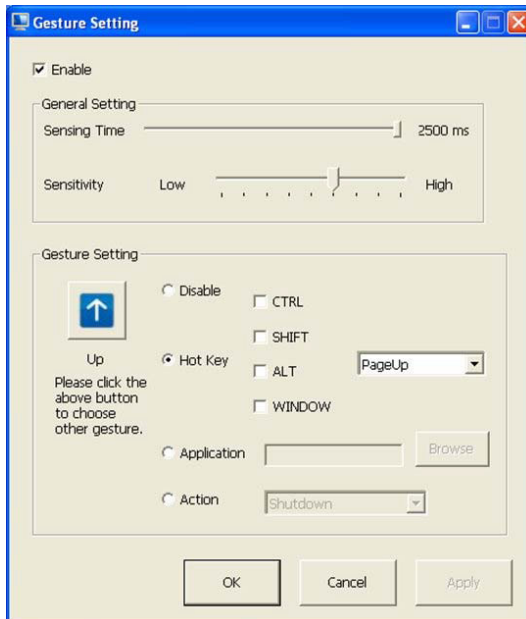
Gesture Setting

Enable

General Setting

Sensing Time 2500 ms

Sensitivity Low High

Gesture Setting

Disable

CTRL

SHIFT

Up

Hot Key

ALT

PageUp

Please click the above button to choose other gesture.

WINDOW

Application

Browse

Action

Shutdown

OK

Cancel

Apply